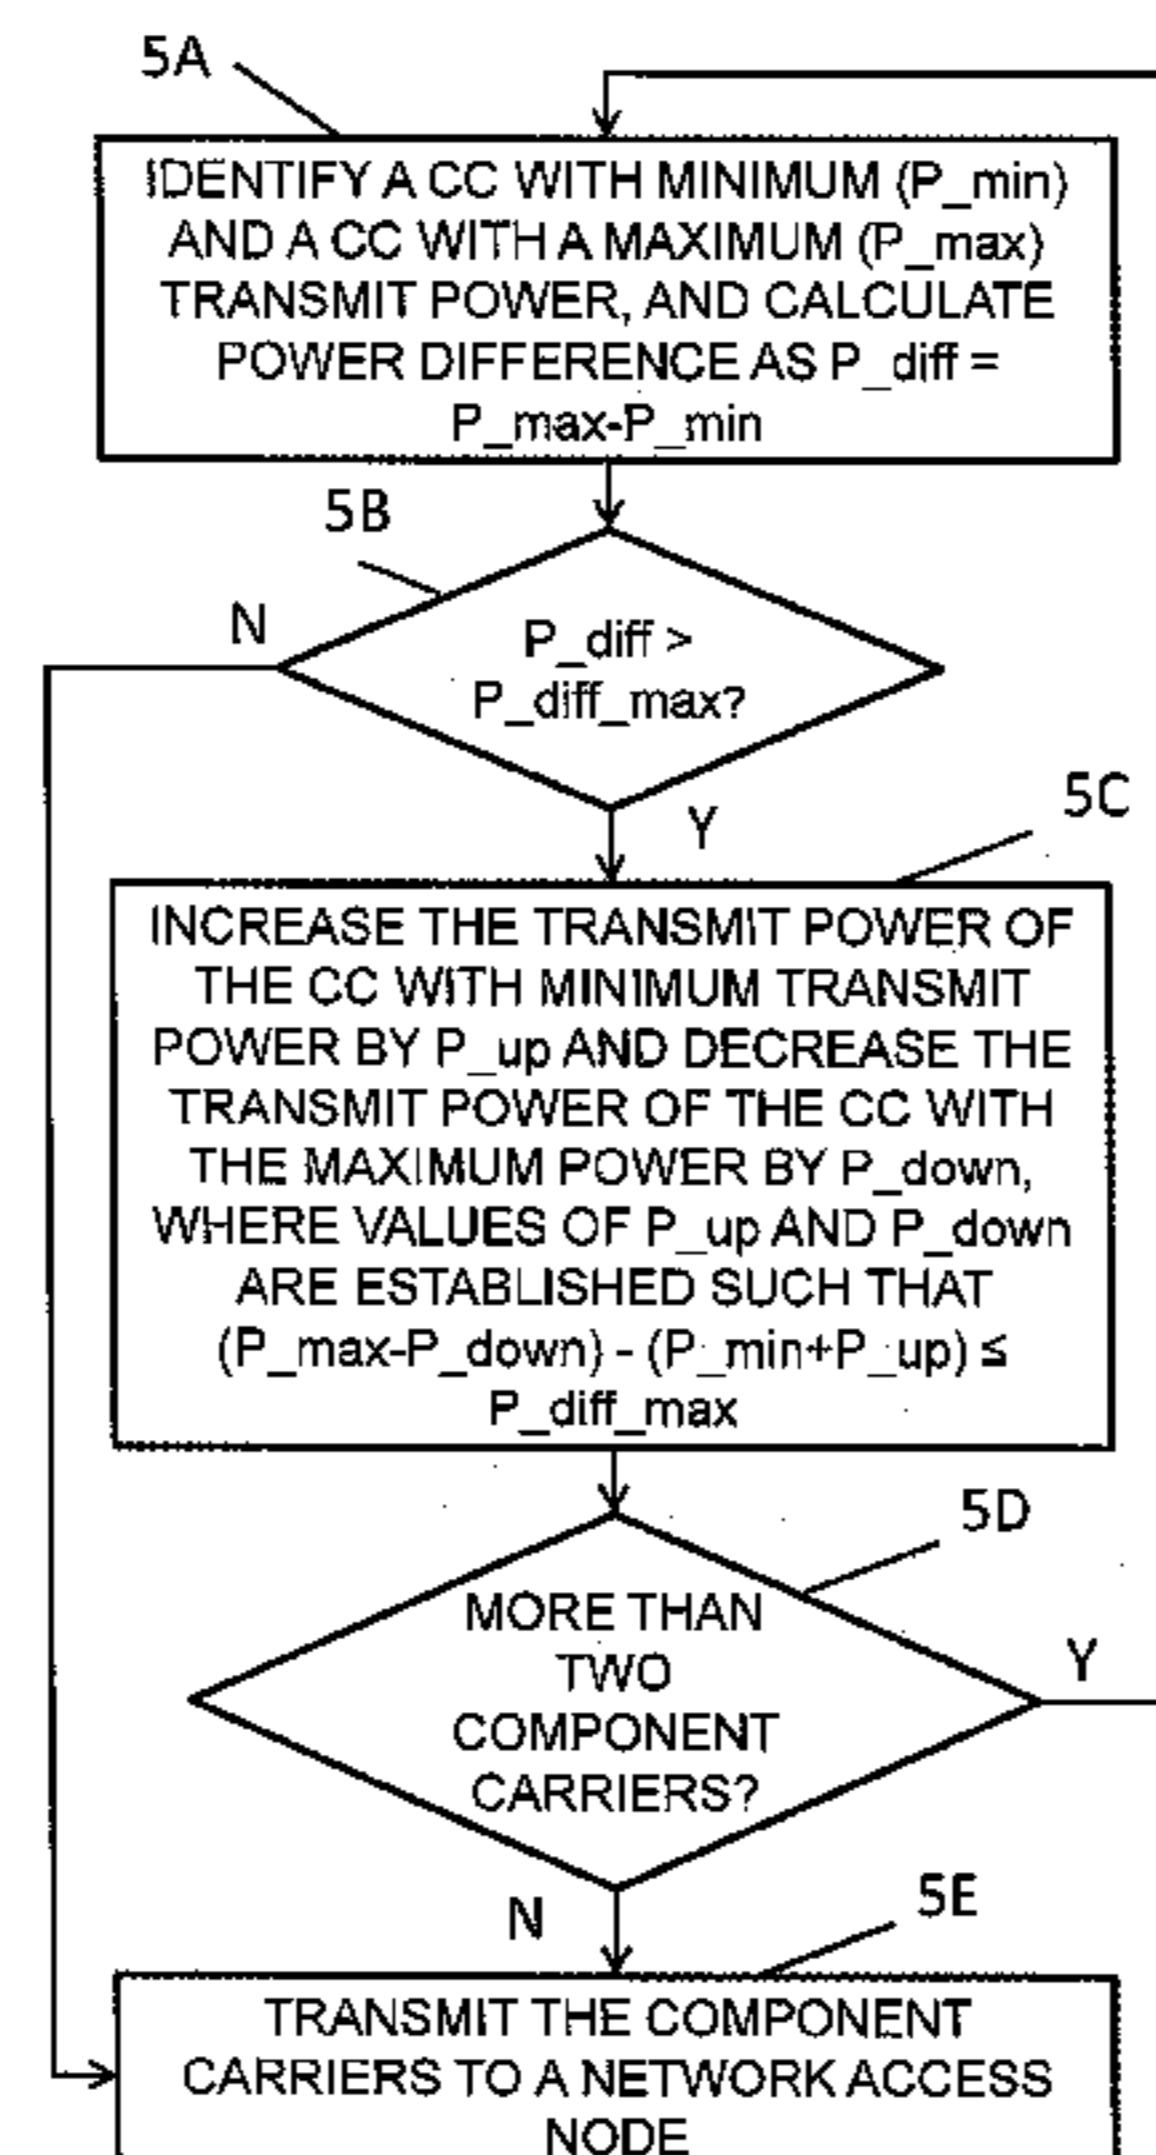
5A

IDENTIFY A CC WITH MINIMUM (P_min) AND A CC WITH A MAXIMUM (P_max) TRANSMIT POWER, AND CALCULATE POWER DIFFERENCE AS P_diff = P_max-P_min

5B

N

P_diff > P_diff_max?

Y

5C

INCREASE THE TRANSMIT POWER OF THE CC WITH MINIMUM TRANSMIT POWER BY P_up AND DECREASE THE TRANSMIT POWER OF THE CC WITH THE MAXIMUM POWER BY P_down, WHERE VALUES OF P_up AND P_down ARE ESTABLISHED SUCH THAT (P_max-P_down) - (P_min+P_up) ≤ P_diff_max

5D

MORE THAN TWO COMPONENT CARRIERS?

Y

N

5E

TRANSMIT THE COMPONENT CARRIERS TO A NETWORK ACCESS NODE